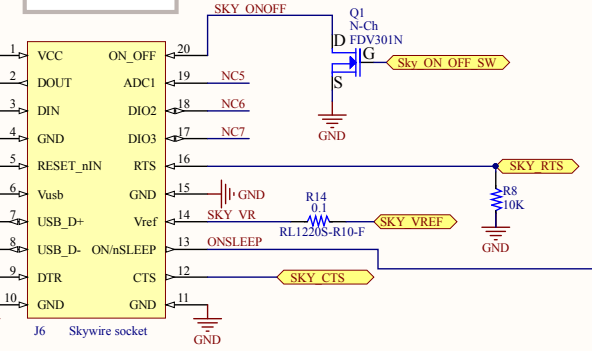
SKY_ONOFF
Q1
N-Ch
FDV301N
D
G
S
Sky_ON_OFF_SW
GND
1 VCC
2 DOUT
3 DIN
4 GND
5 RESET_nIN
6 Vusb
7 USB_D+
8 USB_D-
9 DTR
10 GND
ON_OFF 20
ADC1 19
DIO2 18
DIO3 17
RTS 16
GND 15
Vref 14
ON/nSLEEP 13
CTS 12
GND 11
NC5
NC6
NC7
SKY_RTS
GND
R8
10K
GND
R14
0.1
SKY_VR
RL1220S-R10-F
SKY_VREF
ONSLEEP
SKY_CTS
GND
J6
Skywire socket